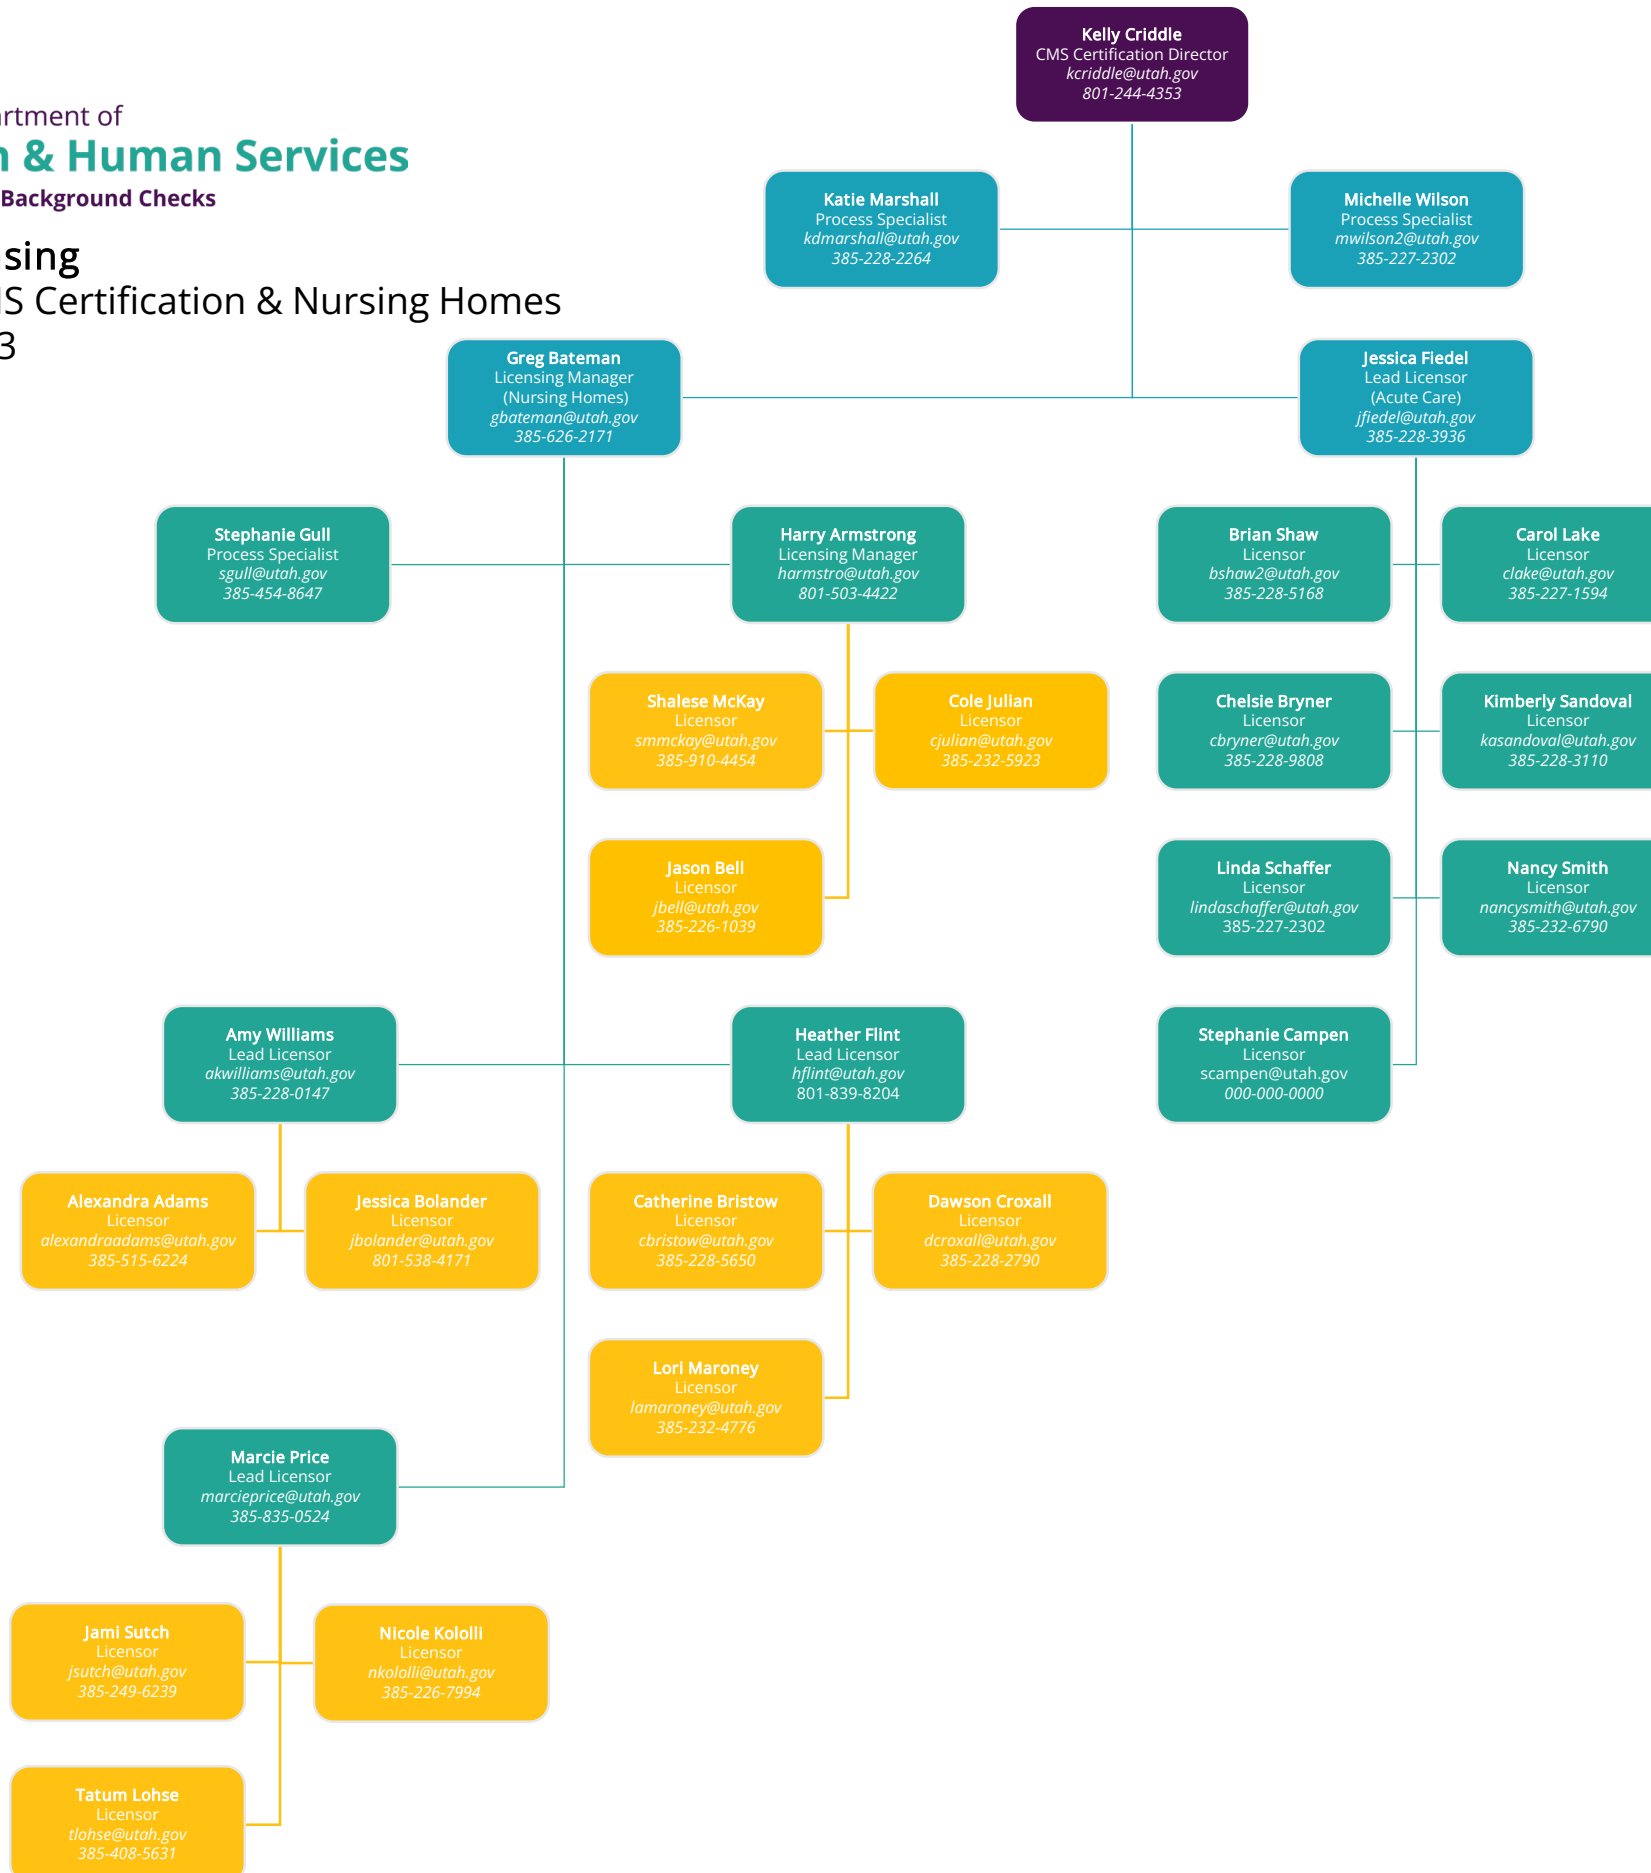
rtment of
n & Human Services
Background Checks

sing
IS Certification & Nursing Homes
3

Kelly Criddle
CMS Certification Director
kcriddle@utah.gov
801-244-4353

Katie Marshall
Process Specialist
kdmarshall@utah.gov
385-228-2264

Michelle Wilson
Process Specialist
mwilson2@utah.gov
385-227-2302

Greg Bateman
Licensing Manager
(Nursing Homes)
gbateman@utah.gov
385-626-2171

Jessica Fiedel
Lead Licensor
(Acute Care)
jfiedel@utah.gov
385-228-3936

Stephanie Gull
Process Specialist
sgull@utah.gov
385-454-8647

Harry Armstrong
Licensing Manager
harmstro@utah.gov
801-503-4422

Brian Shaw
Licensor
bshaw2@utah.gov
385-228-5168

Carol Lake
Licensor
clake@utah.gov
385-227-1594

Shalese McKay
Licensor
smmckay@utah.gov
385-910-4454

Cole Julian
Licensor
cjulian@utah.gov
385-232-5923

Chelsie Bryner
Licensor
cbryner@utah.gov
385-228-9808

Kimberly Sandoval
Licensor
kasandoval@utah.gov
385-228-3110

Jason Bell
Licensor
jbell@utah.gov
385-226-1039

Linda Schaffer
Licensor
lindaschaffer@utah.gov
385-227-2302

Nancy Smith
Licensor
nancysmith@utah.gov
385-232-6790

Amy Williams
Lead Licensor
akwilliams@utah.gov
385-228-0147

Heather Flint
Lead Licensor
hflint@utah.gov
801-839-8204

Stephanie Campen
Licensor
scampen@utah.gov
000-000-0000

Alexandra Adams
Licensor
alexandraadams@utah.gov
385-515-6224

Jessica Bolander
Licensor
jbolander@utah.gov
801-538-4171

Catherine Bristow
Licensor
cbristow@utah.gov
385-228-5650

Dawson Croxall
Licensor
dcroxall@utah.gov
385-228-2790

Lori Maroney
Licensor
lamaroney@utah.gov
385-232-4776

Marcie Price
Lead Licensor
marcieprice@utah.gov
385-835-0524

Jami Sutch
Licensor
jsutch@utah.gov
385-249-6239

Nicole Kololli
Licensor
nkololli@utah.gov
385-226-7994

Tatum Lohse
Licensor
tlohse@utah.gov
385-408-5631